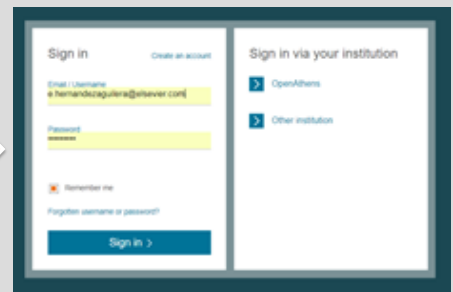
Sign in

Create an account

Email / Username

e.hernandezaguilera@elsevier.com

Password

••••••••

Remember me

Forgotten username or password?

Sign in >

Sign in via your institution

OpenAthens

Other institution